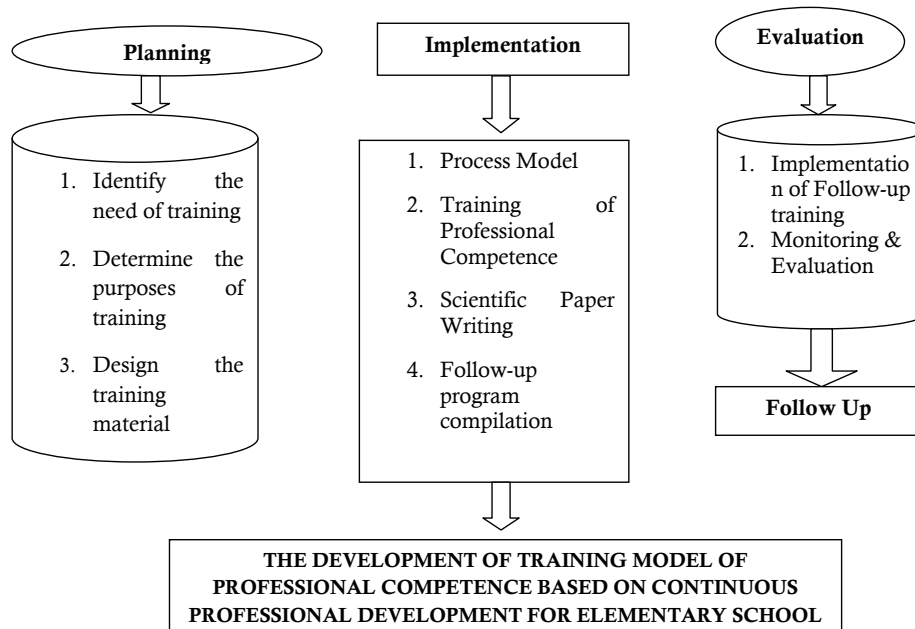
Planning

1. Identify the need of training
2. Determine the purposes of training
3. Design the training material

Implementation

1. Process Model
2. Training of Professional Competence
3. Scientific Paper Writing
4. Follow-up program compilation

Evaluation

1. Implementation of Follow-up training
2. Monitoring & Evaluation

Follow Up

THE DEVELOPMENT OF TRAINING MODEL OF PROFESSIONAL COMPETENCE BASED ON CONTINUOUS PROFESSIONAL DEVELOPMENT FOR ELEMENTARY SCHOOL